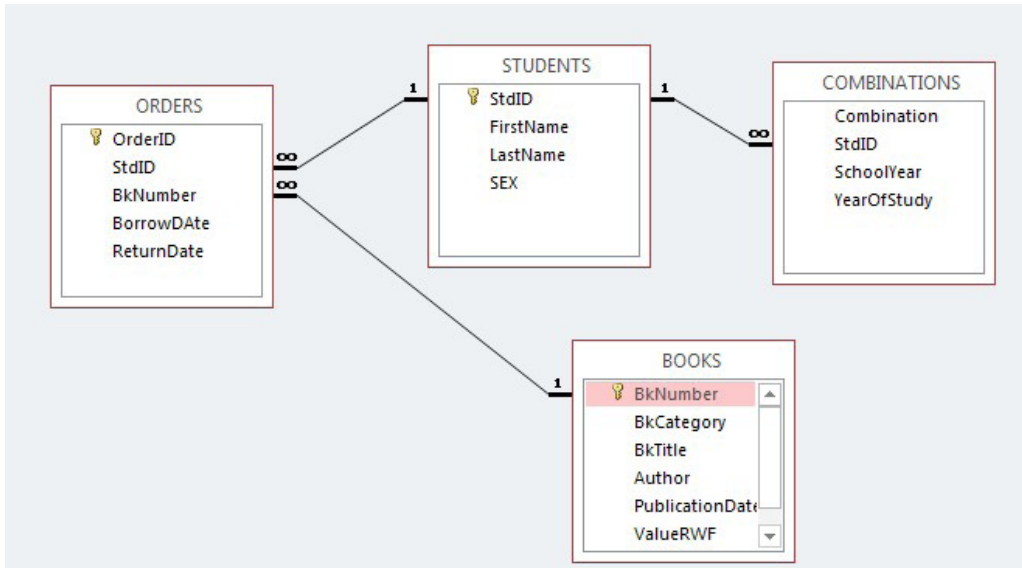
ORDERS
OrderID
StdID
BkNumber
BorrowDAte
ReturnDate

∞
∞

1

STUDENTS
StdID
FirstName
LastName
SEX

1

∞

COMBINATIONS
Combination
StdID
SchoolYear
YearOfStudy

1

BOOKS
BkNumber
BkCategory
BkTitle
Author
PublicationDat
ValueRWF